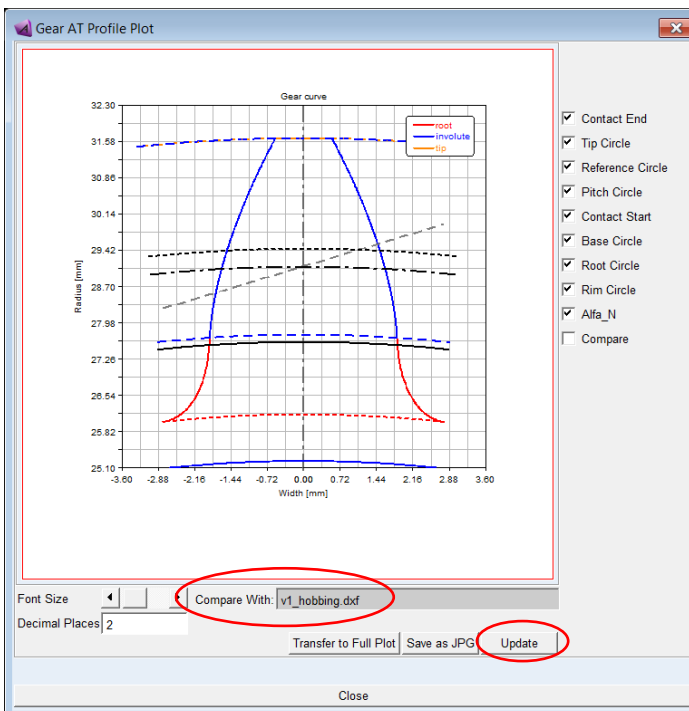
Gear AT Profile Plot

Gear curve

root
involute
tip

32.30
31.58
30.86
30.14
29.42
28.70
27.98
27.26
26.54
25.82
25.10

Radius [mm]

-3.60 -2.88 -2.16 -1.44 -0.72 0.00 0.72 1.44 2.16 2.88 3.60

Width [mm]

Contact End
Tip Circle
Reference Circle
Pitch Circle
Contact Start
Base Circle
Root Circle
Rim Circle
Alfa_N
Compare

Font Size
Compare With: v1_hobbing.dxf
Decimal Places 2
Transfer to Full Plot
Save as JPG
Update

Close